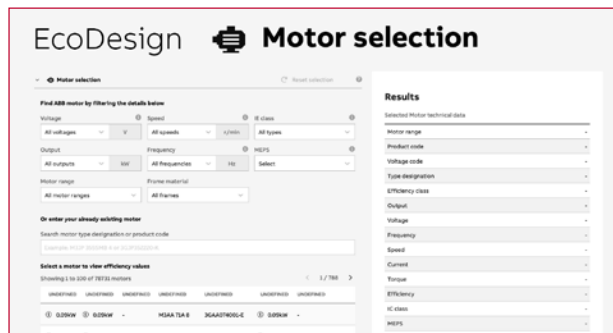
EcoDesign Motor selection

Motor selection

Reset selection

Find ABB motor by filtering the details below

Voltage

All voltages

V

Speed

All speeds

r/min

IE class

All types

Output

All outputs

kW

Frequency

All frequencies

Hz

MEPS

Select

Motor range

All motor ranges

Frame material

All frames

Or enter your already existing motor

Search motor type designation or product code

Example: M3BP 355SMB 4 or 3GBP352320-ADG

Select a motor to view efficiency values

Showing 1 to 100 of 78731 motors

1 / 788

UNDEFINED UNDEFINED UNDEFINED UNDEFINED UNDEFINED UNDEFINED UNDEFINED

0.09kW 0.09kW - M3AA 71A 8 3GAA074001-E 0.09kW -

Results

Selected Motor technical data

Motor range

Product code

Voltage code

Type designation

Efficiency class

Output

Voltage

Frequency

Speed

Current

Torque

Efficiency

IC class

MEPS